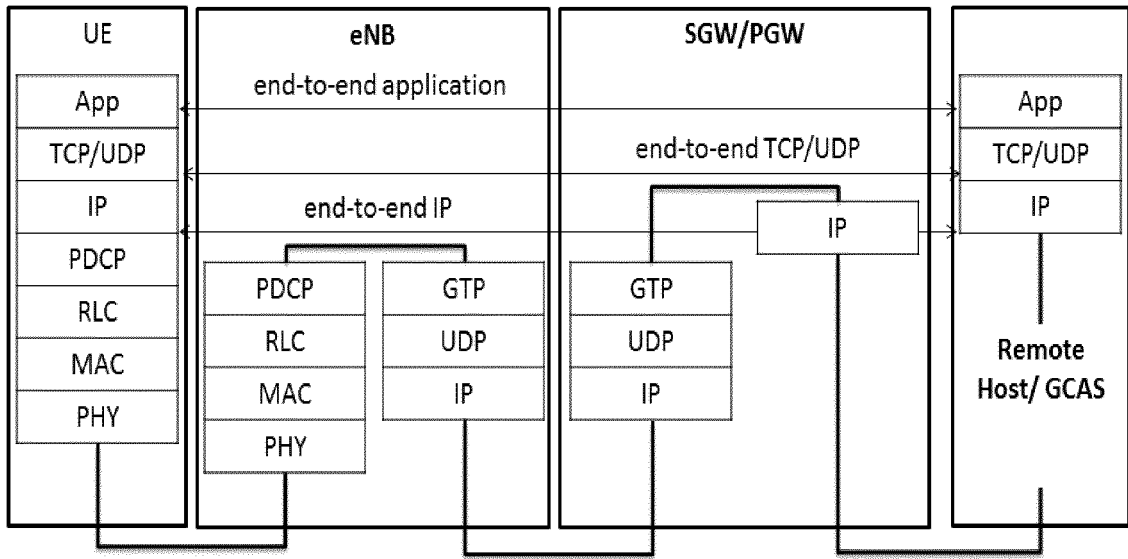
UE

App

TCP/UDP

IP

PDCP

RLC

MAC

PHY

eNB

end-to-end application

end-to-end IP

PDCP

RLC

MAC

PHY

GTP

UDP

IP

SGW/PGW

end-to-end TCP/UDP

IP

GTP

UDP

IP

App

TCP/UDP

IP

Remote Host/ GCAS